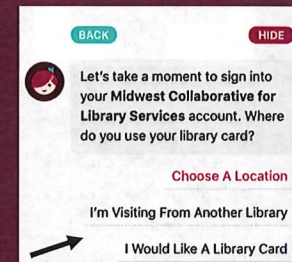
BACK

HIDE

Let's take a moment to sign into your Midwest Collaborative for Library Services account. Where do you use your library card?

Choose A Location

I'm Visiting From Another Library

I Would Like A Library Card